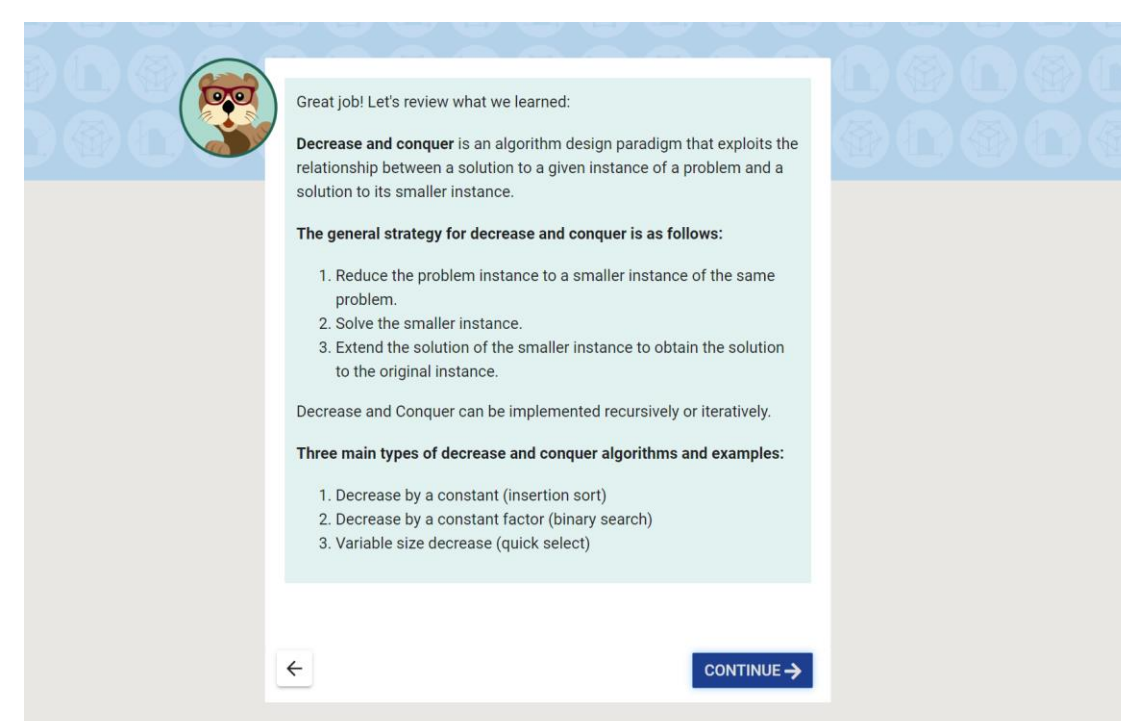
Great job! Let's review what we learned:

**Decrease and conquer** is an algorithm design paradigm that exploits the relationship between a solution to a given instance of a problem and a solution to its smaller instance.

**The general strategy for decrease and conquer is as follows:**

1. Reduce the problem instance to a smaller instance of the same problem.
2. Solve the smaller instance.
3. Extend the solution of the smaller instance to obtain the solution to the original instance.

Decrease and Conquer can be implemented recursively or iteratively.

**Three main types of decrease and conquer algorithms and examples:**

1. Decrease by a constant (insertion sort)
2. Decrease by a constant factor (binary search)
3. Variable size decrease (quick select)

←

CONTINUE →